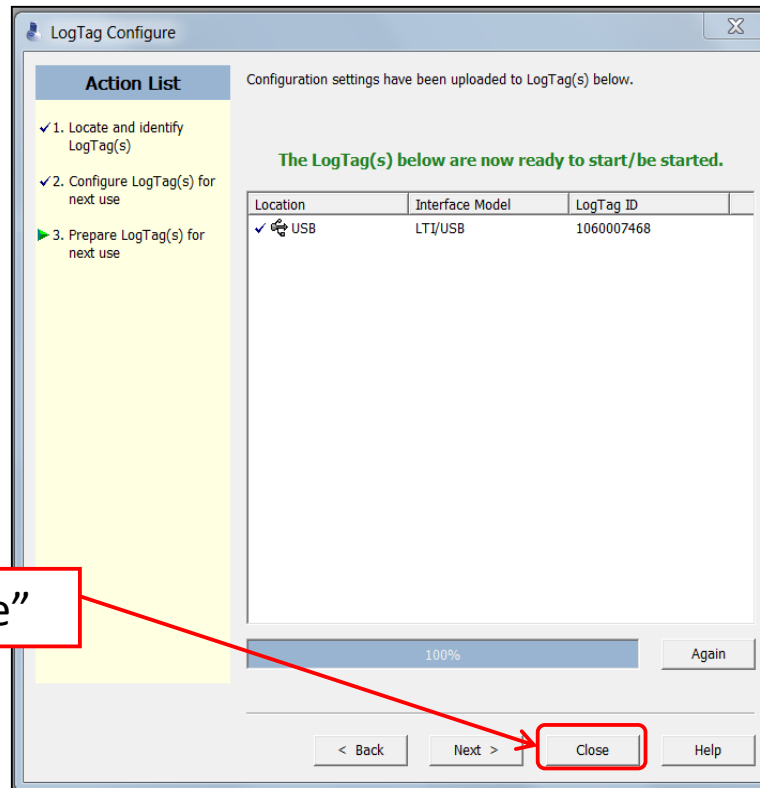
LogTag Configure

Action List

✓1. Locate and identify LogTag(s)

✓2. Configure LogTag(s) for next use

3. Prepare LogTag(s) for next use

Configuration settings have been uploaded to LogTag(s) below.

The LogTag(s) below are now ready to start/be started.

| Location | Interface Model | LogTag ID |
|---|---|---|
| ✓ USB | LTI/USB | 1060007468 |

100%

Again

e”

< Back

Next >

Close

Help